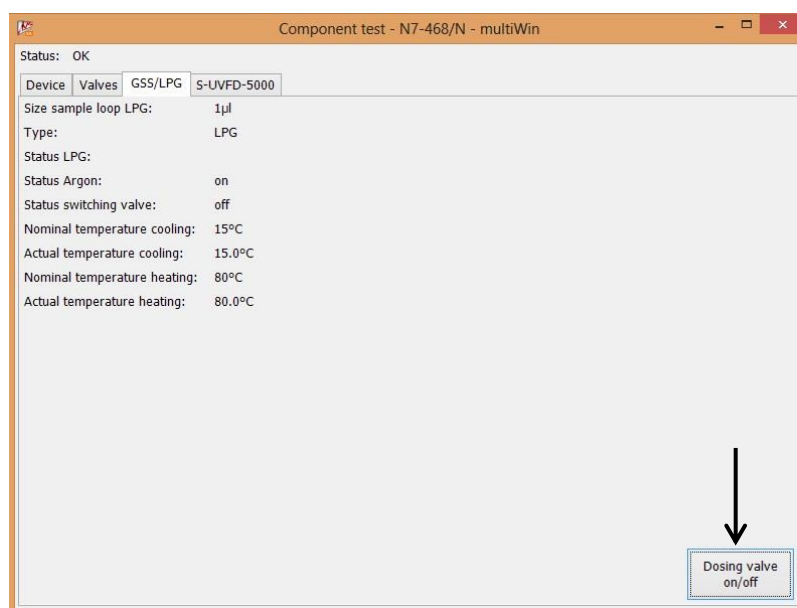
Component test - N7-468/N - multiWin

Status: OK

Device Valves GSS/LPG S-UVFD-5000

| | |
|---|---|
| Size sample loop LPG: | 1µl |
| Type: | LPG |
| Status LPG: | |
| Status Argon: | on |
| Status switching valve: | off |
| Nominal temperature cooling: | 15°C |
| Actual temperature cooling: | 15.0°C |
| Nominal temperature heating: | 80°C |
| Actual temperature heating: | 80.0°C |

Dosing valve on/off